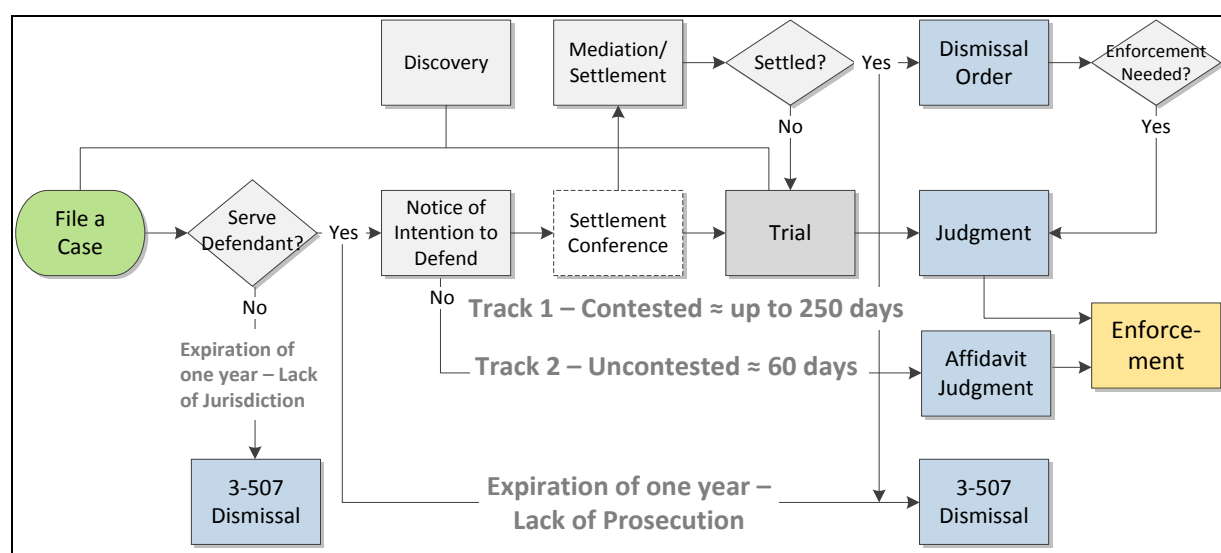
Discovery

Mediation/ Settlement

Settled?

Yes

No

Dismissal Order

Enforcement Needed?

Yes

File a Case

Serve Defendant?

Yes

No

Notice of Intention to Defend

No

Settlement Conference

Trial

Judgment

Track 1 – Contested ≈ up to 250 days

Enforcement

Expiration of one year – Lack of Jurisdiction

Track 2 – Uncontested ≈ 60 days

Affidavit Judgment

3-507 Dismissal

Expiration of one year – Lack of Prosecution

3-507 Dismissal